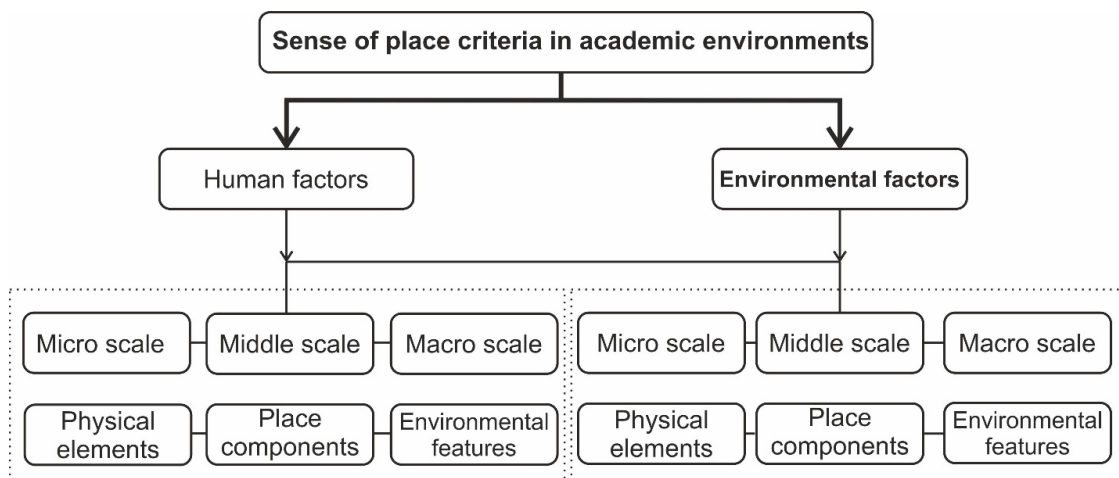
Sense of place criteria in academic environments

Human factors

Environmental factors

Micro scale

Middle scale

Macro scale

Physical elements

Place components

Environmental features

Micro scale

Middle scale

Macro scale

Physical elements

Place components

Environmental features